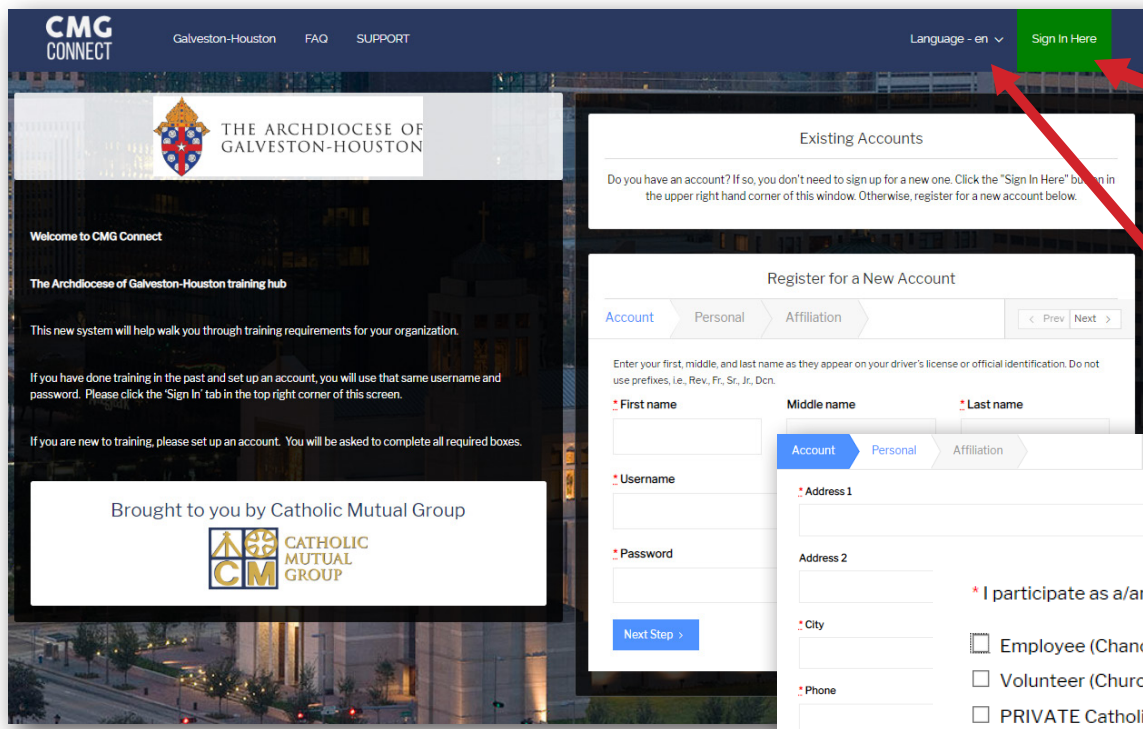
CMG CONNECT

Galveston-Houston FAQ SUPPORT

Language - en

Sign In Here

THE ARCHDIOCESE OF GALVESTON-HOUSTON

Welcome to CMG Connect

The Archdiocese of Galveston-Houston training hub

This new system will help walk you through training requirements for your organization.

If you have done training in the past and set up an account, you will use that same username and password. Please click the 'Sign In' tab in the top right corner of this screen.

If you are new to training, please set up an account. You will be asked to complete all required boxes.

Brought to you by Catholic Mutual Group

CATHOLIC MUTUAL GROUP

Existing Accounts

Do you have an account? If so, you don't need to sign up for a new one. Click the "Sign In Here" bu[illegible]n in the upper right hand corner of this window. Otherwise, register for a new account below.

Register for a New Account

Account Personal Affiliation

Prev Next

Enter your first, middle, and last name as they appear on your driver's license or official identification. Do not use prefixes, i.e., Rev., Fr., Sr., Jr., Dcn.

* First name

Middle name

* Last name

* Username

* Password

Next Step

Account Personal Affiliation

* Address 1

Address 2

* City

* Phone

* I participate as a/a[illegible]

Employee (Chan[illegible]

Volunteer (Chur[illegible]

PRIVATE Cathol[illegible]